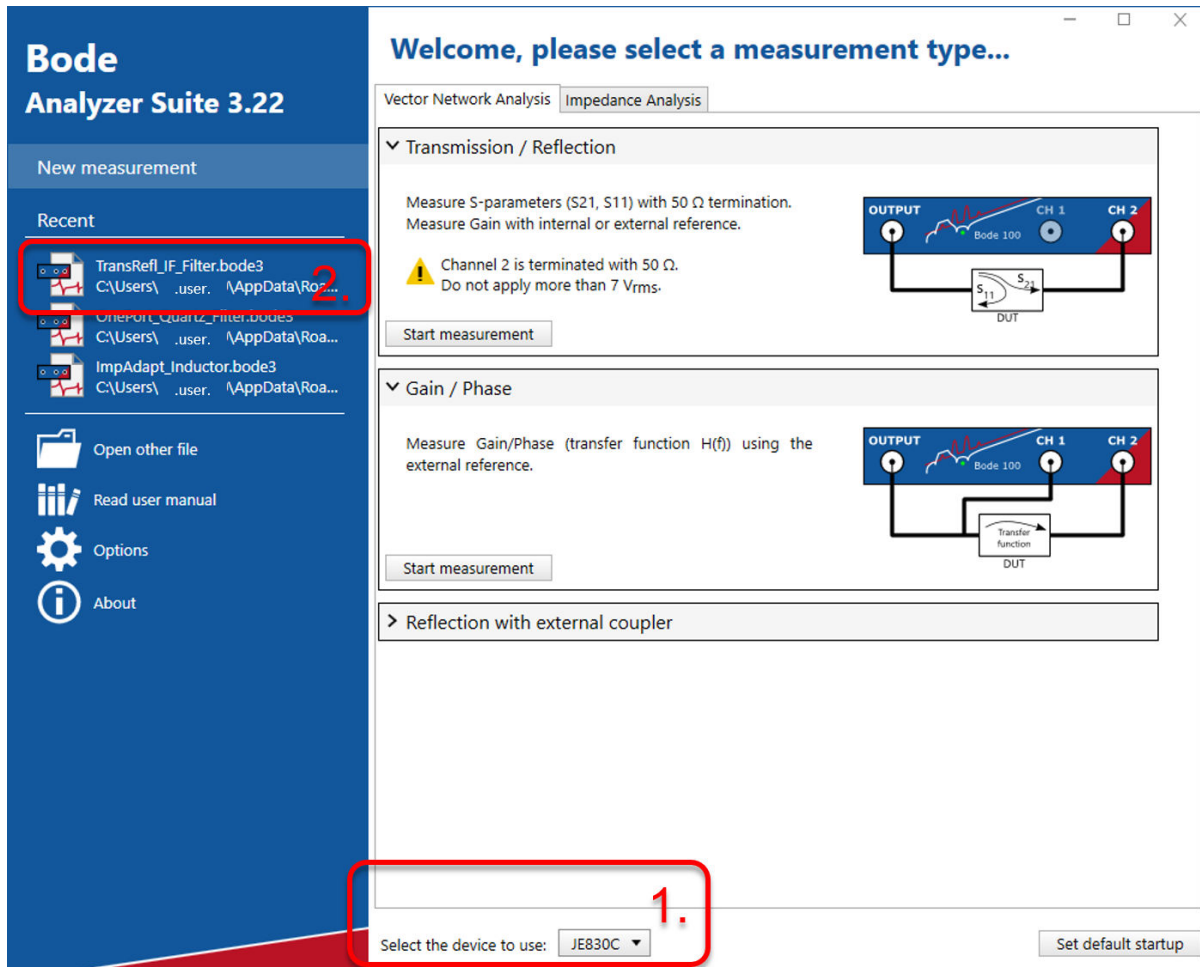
Bode
Analyzer Suite 3.22

New measurement

Recent

TransRefl_IF_Filter.bode3
C:\Users\ .user. \AppData\Roa...

2.

OnePort_Quartz_Filter.bode3
C:\Users\ .user. \AppData\Roa...

ImpAdapt_Inductor.bode3
C:\Users\ .user. \AppData\Roa...

Open other file

Read user manual

Options

About

Welcome, please select a measurement type...

Vector Network Analysis | Impedance Analysis

Transmission / Reflection

Measure S-parameters (S21, S11) with 50 Ω termination.
Measure Gain with internal or external reference.

Channel 2 is terminated with 50 Ω.
Do not apply more than 7 Vrms.

OUTPUT CH 1 CH 2
Bode 100
$S_{11}$ $S_{21}$
DUT

Start measurement

Gain / Phase

Measure Gain/Phase (transfer function H(f)) using the external reference.

OUTPUT CH 1 CH 2
Bode 100
Transfer function
DUT

Start measurement

Reflection with external coupler

1.

Select the device to use: JE830C

Set default startup